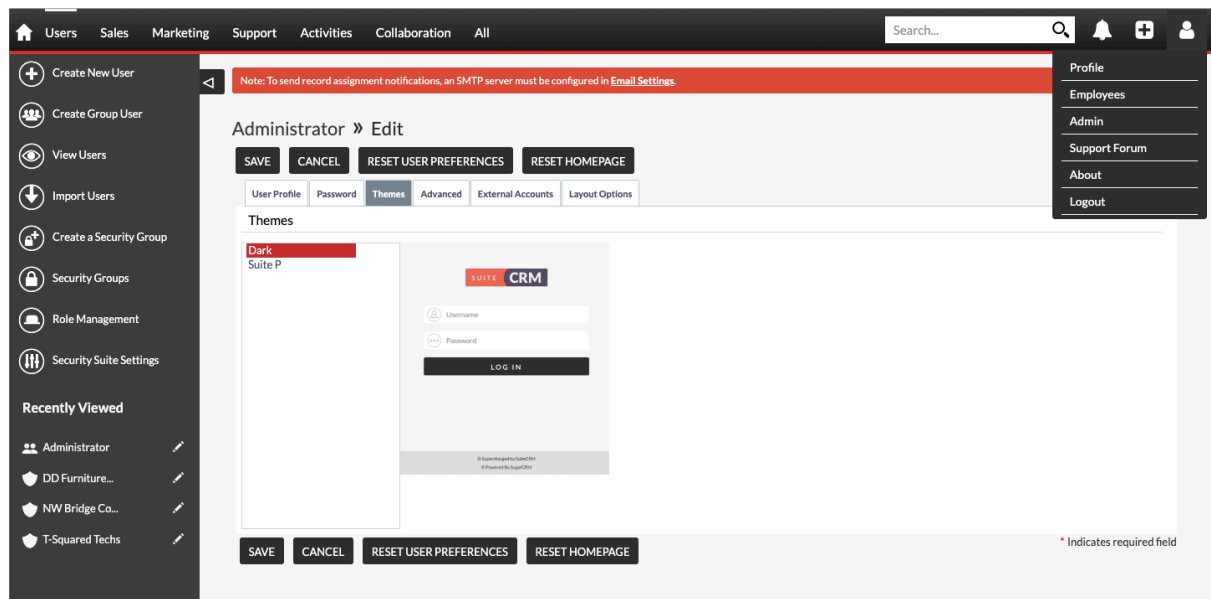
Users Sales Marketing Support Activities Collaboration All

Search...

Profile
Employees
Admin
Support Forum
About
Logout

Create New User
Create Group User
View Users
Import Users
Create a Security Group
Security Groups
Role Management
Security Suite Settings

Recently Viewed

Administrator
DD Furniture...
NW Bridge Co...
T-Squared Techs

Note: To send record assignment notifications, an SMTP server must be configured in Email Settings.

Administrator » Edit

SAVE CANCEL RESET USER PREFERENCES RESET HOMEPAGE

User Profile Password Themes Advanced External Accounts Layout Options

Themes

Dark
Suite P

SUITE CRM

Username
Password
LOG IN

© Supercharged by SuiteCRM
© Powered By SugarCRM

SAVE CANCEL RESET USER PREFERENCES RESET HOMEPAGE

* Indicates required field